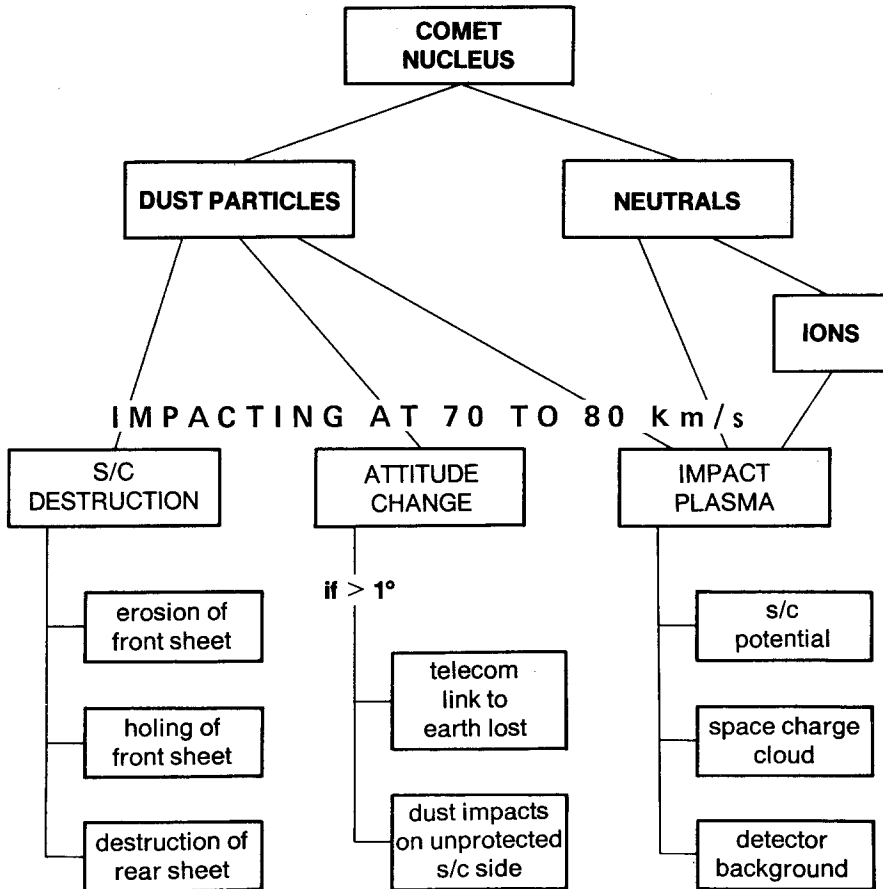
COMET NUCLEUS

DUST PARTICLES

NEUTRALS

IONS

IMPACTING AT 70 TO 80 km/s

S/C DESTRUCTION

ATTITUDE CHANGE

IMPACT PLASMA

erosion of front sheet

holing of front sheet

destruction of rear sheet

if $> 1°$

telecom link to earth lost

dust impacts on unprotected s/c side

s/c potential

space charge cloud

detector background